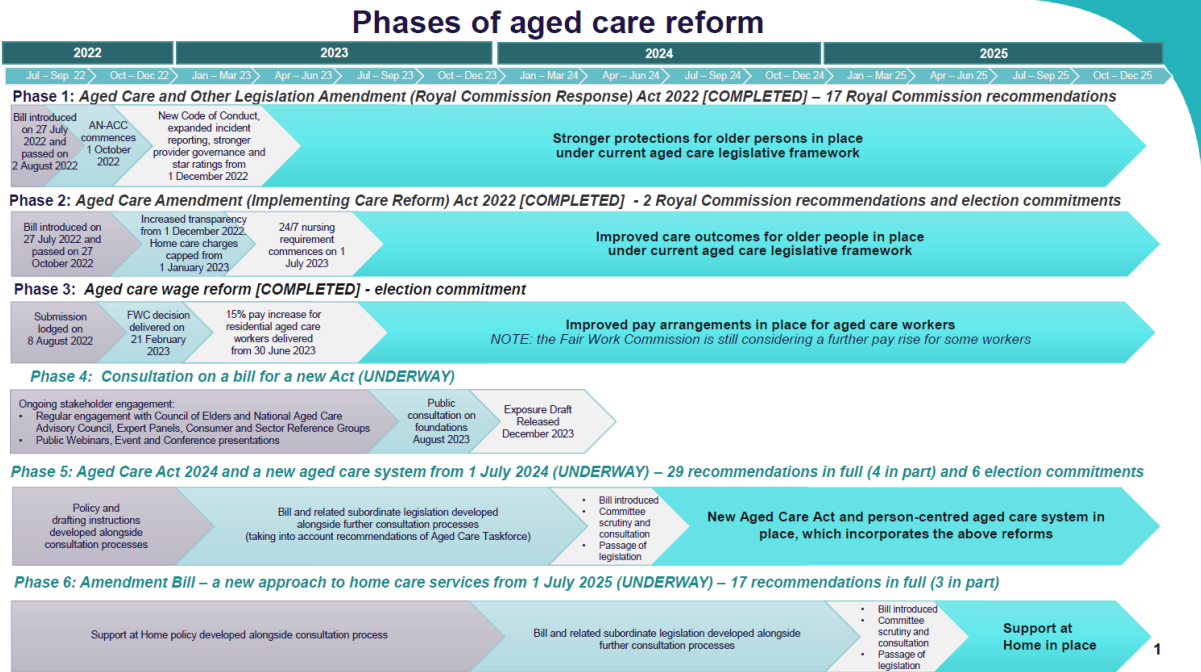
Phases of aged care reform

| 2022 | 2023 | 2024 | 2025 |
|---|---|---|---|

Jul – Sep 22 Oct – Dec 22 Jan – Mar 23 Apr – Jun 23 Jul – Sep 23 Oct – Dec 23 Jan – Mar 24 Apr – Jun 24 Jul – Sep 24 Oct – Dec 24 Jan – Mar 25 Apr – Jun 25 Jul – Sep 25 Oct – Dec 25

Phase 1: Aged Care and Other Legislation Amendment (Royal Commission Response) Act 2022 [COMPLETED] – 17 Royal Commission recommendations

Bill introduced on 27 July 2022 and passed on 2 August 2022

AN-ACC commences 1 October 2022

New Code of Conduct, expanded incident reporting, stronger provider governance and star ratings from 1 December 2022

Stronger protections for older persons in place under current aged care legislative framework

Phase 2: Aged Care Amendment (Implementing Care Reform) Act 2022 [COMPLETED] - 2 Royal Commission recommendations and election commitments

Bill introduced on 27 July 2022 and passed on 27 October 2022

Increased transparency from 1 December 2022. Home care charges capped from 1 January 2023

24/7 nursing requirement commences on 1 July 2023

Improved care outcomes for older people in place under current aged care legislative framework

Phase 3: Aged care wage reform [COMPLETED] - election commitment

Submission lodged on 8 August 2022

FWC decision delivered on 21 February 2023

15% pay increase for residential aged care workers delivered from 30 June 2023

Improved pay arrangements in place for aged care workers
NOTE: the Fair Work Commission is still considering a further pay rise for some workers

Phase 4: Consultation on a bill for a new Act (UNDERWAY)

Ongoing stakeholder engagement:
• Regular engagement with Council of Elders and National Aged Care Advisory Council, Expert Panels, Consumer and Sector Reference Groups
• Public Webinars, Event and Conference presentations

Public consultation on foundations August 2023

Exposure Draft Released December 2023

Phase 5: Aged Care Act 2024 and a new aged care system from 1 July 2024 (UNDERWAY) – 29 recommendations in full (4 in part) and 6 election commitments

Policy and drafting instructions developed alongside consultation processes

Bill and related subordinate legislation developed alongside further consultation processes (taking into account recommendations of Aged Care Taskforce)

• Bill introduced
• Committee scrutiny and consultation
• Passage of legislation

New Aged Care Act and person-centred aged care system in place, which incorporates the above reforms

Phase 6: Amendment Bill – a new approach to home care services from 1 July 2025 (UNDERWAY) – 17 recommendations in full (3 in part)

Support at Home policy developed alongside consultation process

Bill and related subordinate legislation developed alongside further consultation processes

• Bill introduced
• Committee scrutiny and consultation
• Passage of legislation

Support at Home in place

1